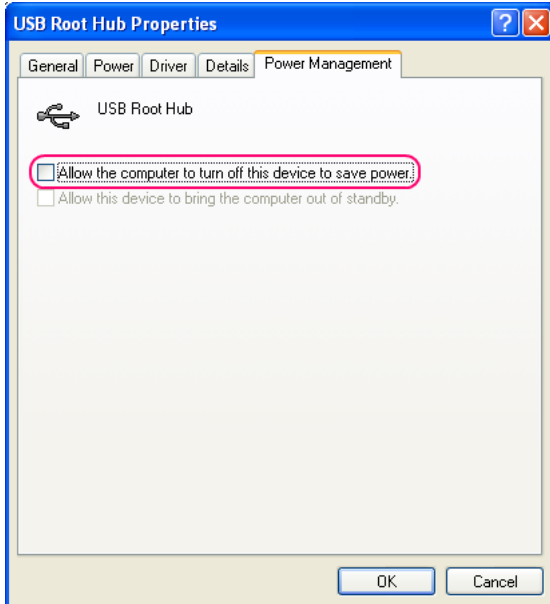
USB Root Hub Properties

General | Power | Driver | Details | Power Management

USB Root Hub

Allow the computer to turn off this device to save power.

Allow this device to bring the computer out of standby.

OK

Cancel